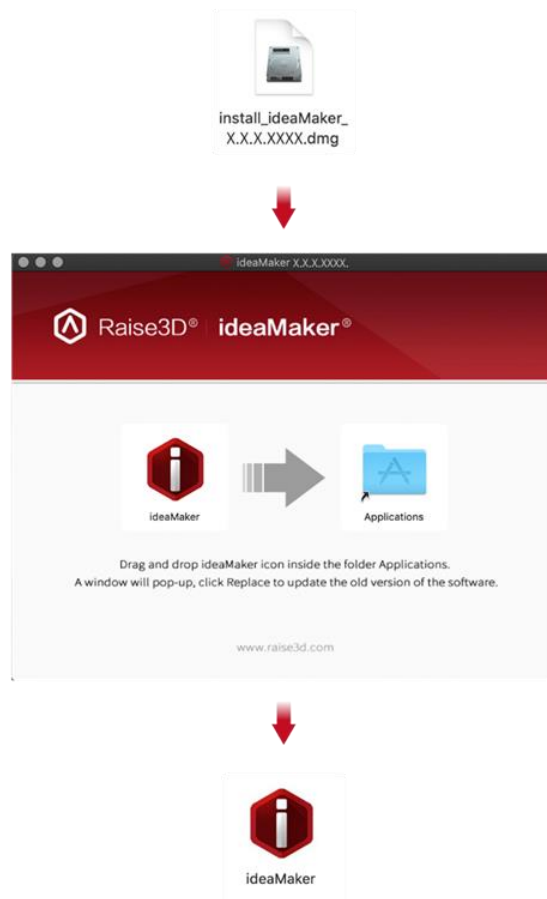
install_ideaMaker_X.X.X.XXXX.dmg

ideaMaker X.X.X.XXXX.

Raise3D® ideaMaker®

ideaMaker

Applications

Drag and drop ideaMaker icon inside the folder Applications.
A window will pop-up, click Replace to update the old version of the software.

www.raise3d.com

ideaMaker